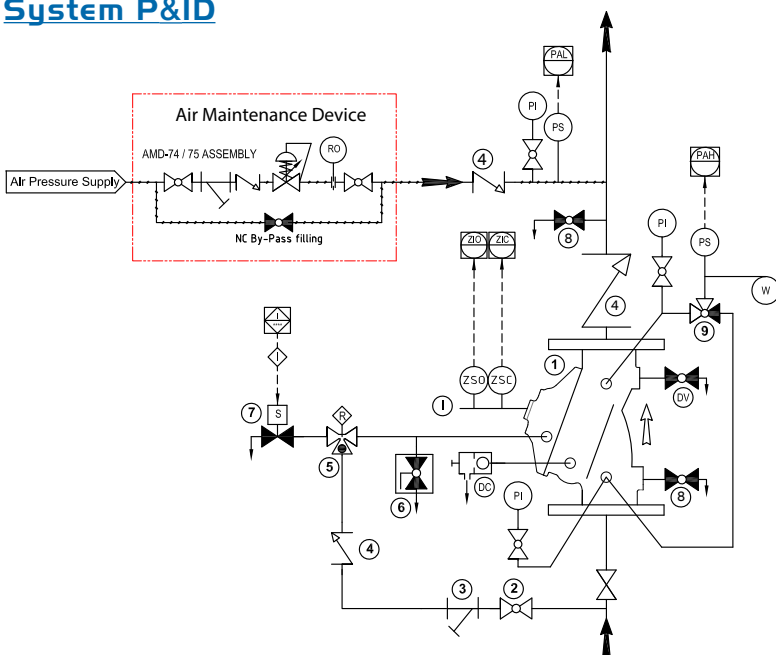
System P&ID

Air Maintenance Device

AMD-74 / 75 ASSEMBLY

RO

Air Pressure Supply

NC By-Pass filling

4

PAL

PI

PS

8

PAH

PI

PS

W

ZIO

ZIC

4

9

I

1

ZSO

ZSC

I

DV

7

S

R

5

6

DC

PI

8

4

3

2